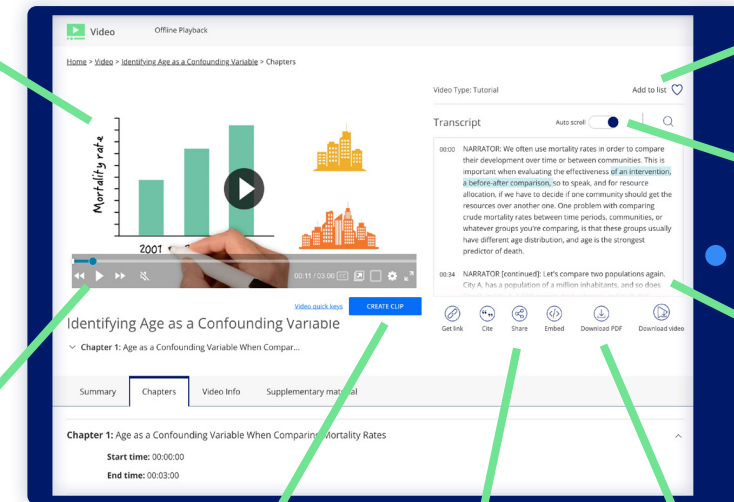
Video

Offline Playback

Home > Video > Identifying Age as a Confounding Variable > Chapters

Mortality rate

2001

00:11 / 03:00

Video quick keys

CREATE CLIP

Identifying Age as a Confounding Variable

Chapter 1: Age as a Confounding Variable When Compar...

Video Type: Tutorial

Add to list

Transcript

Auto scroll

00:00 NARRATOR: We often use mortality rates in order to compare their development over time or between communities. This is important when evaluating the effectiveness of an intervention, a before-after comparison, so to speak, and for resource allocation, if we have to decide if one community should get the resources over another one. One problem with comparing crude mortality rates between time periods, communities, or whatever groups you're comparing, is that these groups usually have different age distribution, and age is the strongest predictor of death.

00:34 NARRATOR [continued]: Let's compare two populations again. City A, has a population of a million inhabitants, and so does

Get link

Cite

Share

Embed

Download PDF

Download video

Summary

Chapters

Video Info

Supplementary material

Chapter 1: Age as a Confounding Variable When Comparing Mortality Rates

Start time: 00:00:00

End time: 00:03:00